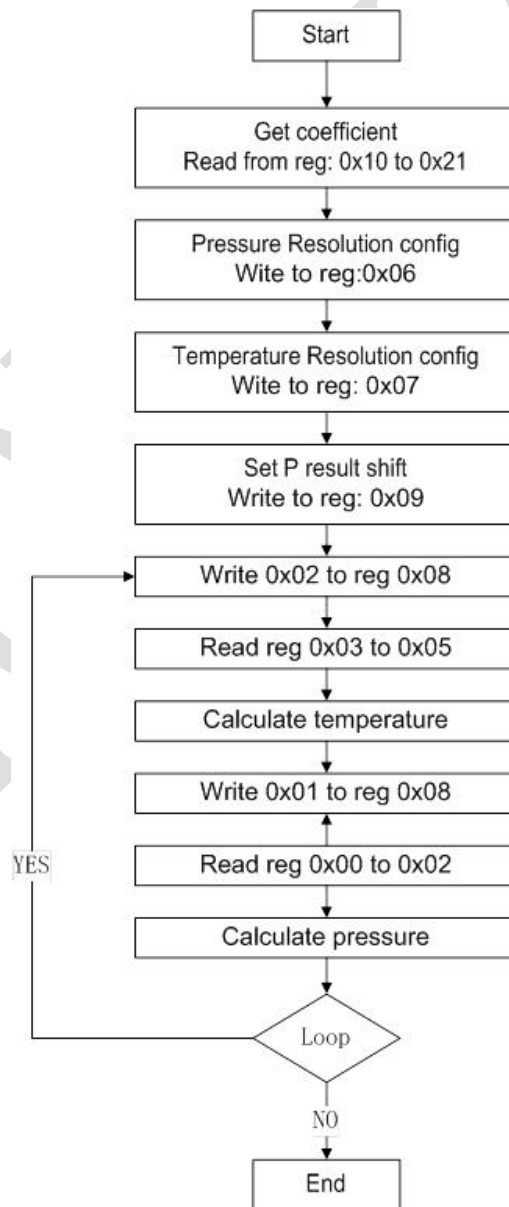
Start

Get coefficient
Read from reg: 0x10 to 0x21

Pressure Resolution config
Wite to reg:0x06

Temperature Resolution config
Wite to reg: 0x07

Set P result shift
Write to reg: 0x09

Write 0x02 to reg 0x08

Read reg 0x03 to 0x05

Calculate temperature

Write 0x01 to reg 0x08

Read reg 0x00 to 0x02

Calculate pressure

Loop

YES

NO

End